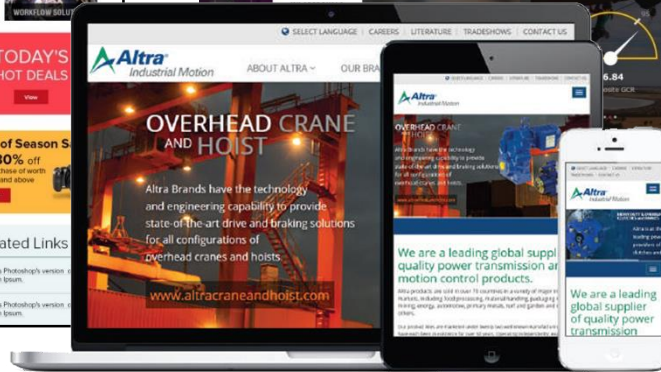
WORKFLOW SOLU

TODAY'S HOT DEALS

View

of Season S
30% off
hase of worth
and above

ated Links
Photoshop's version
Ipsum.
Photoshop's version
Ipsum.

6.84

SELECT LANGUAGE CAREERS LITERATURE TRADESHOWS CONTACT US

Altra Industrial Motion

ABOUT ALTRA OUR BRA

OVERHEAD CRANE AND HOIST

Altra Brands have the technology and engineering capability to provide state-of-the-art drive and braking solutions for all configurations of overhead cranes and hoists

www.altracraneandhoist.com

Altra Industrial Motion

OVERHEAD CRANE AND HOIST

We are a leading global suppl quality power transmission an motion control products.

Altra Industrial Motion

We are a leading global supplier of quality power transmission